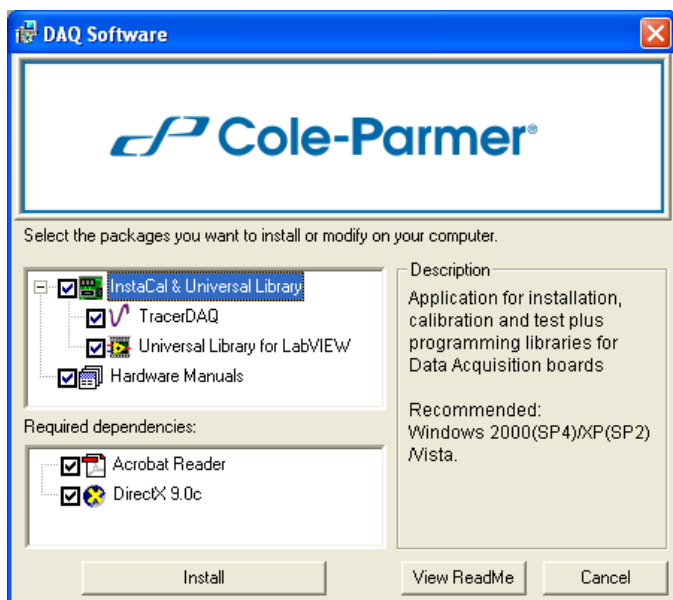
DAQ Software

Cole-Parmer®

Select the packages you want to install or modify on your computer.

InstaCal & Universal Library
TracerDAQ
Universal Library for LabVIEW
Hardware Manuals

Description
Application for installation, calibration and test plus programming libraries for Data Acquisition boards

Recommended:
Windows 2000(SP4)/XP(SP2) /Vista.

Required dependencies:
Acrobat Reader
DirectX 9.0c

Install
View ReadMe
Cancel